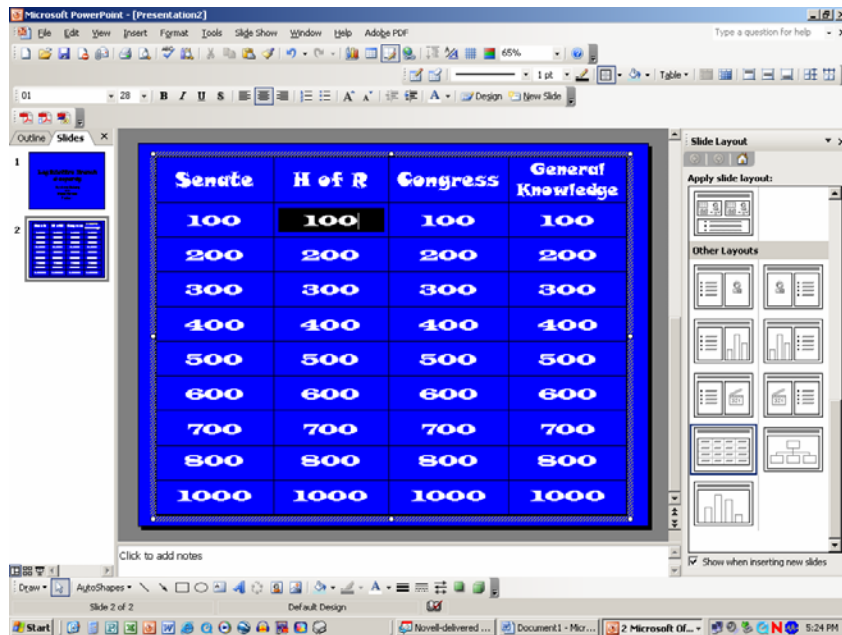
Microsoft PowerPoint - [Presentation2]

File Edit View Insert Format Tools Slide Show Window Help Adobe PDF

Type a question for help

65%

1 pt

Table

01

28

B I U S

A

Design New Slide

Outline Slides

1

2

| Senate | H of R | Congress | General Knowledge |
|---|---|---|---|
| 100 | 100 | 100 | 100 |
| 200 | 200 | 200 | 200 |
| 300 | 300 | 300 | 300 |
| 400 | 400 | 400 | 400 |
| 500 | 500 | 500 | 500 |
| 600 | 600 | 600 | 600 |
| 700 | 700 | 700 | 700 |
| 800 | 800 | 800 | 800 |
| 1000 | 1000 | 1000 | 1000 |

Slide Layout

Apply slide layout:

Other Layouts

Show when inserting new slides

Click to add notes

Draw AutoShapes

Slide 2 of 2

Default Design

Start

Novell-delivered ...

Document1 - Micr...

2 Microsoft Of...

5:24 PM